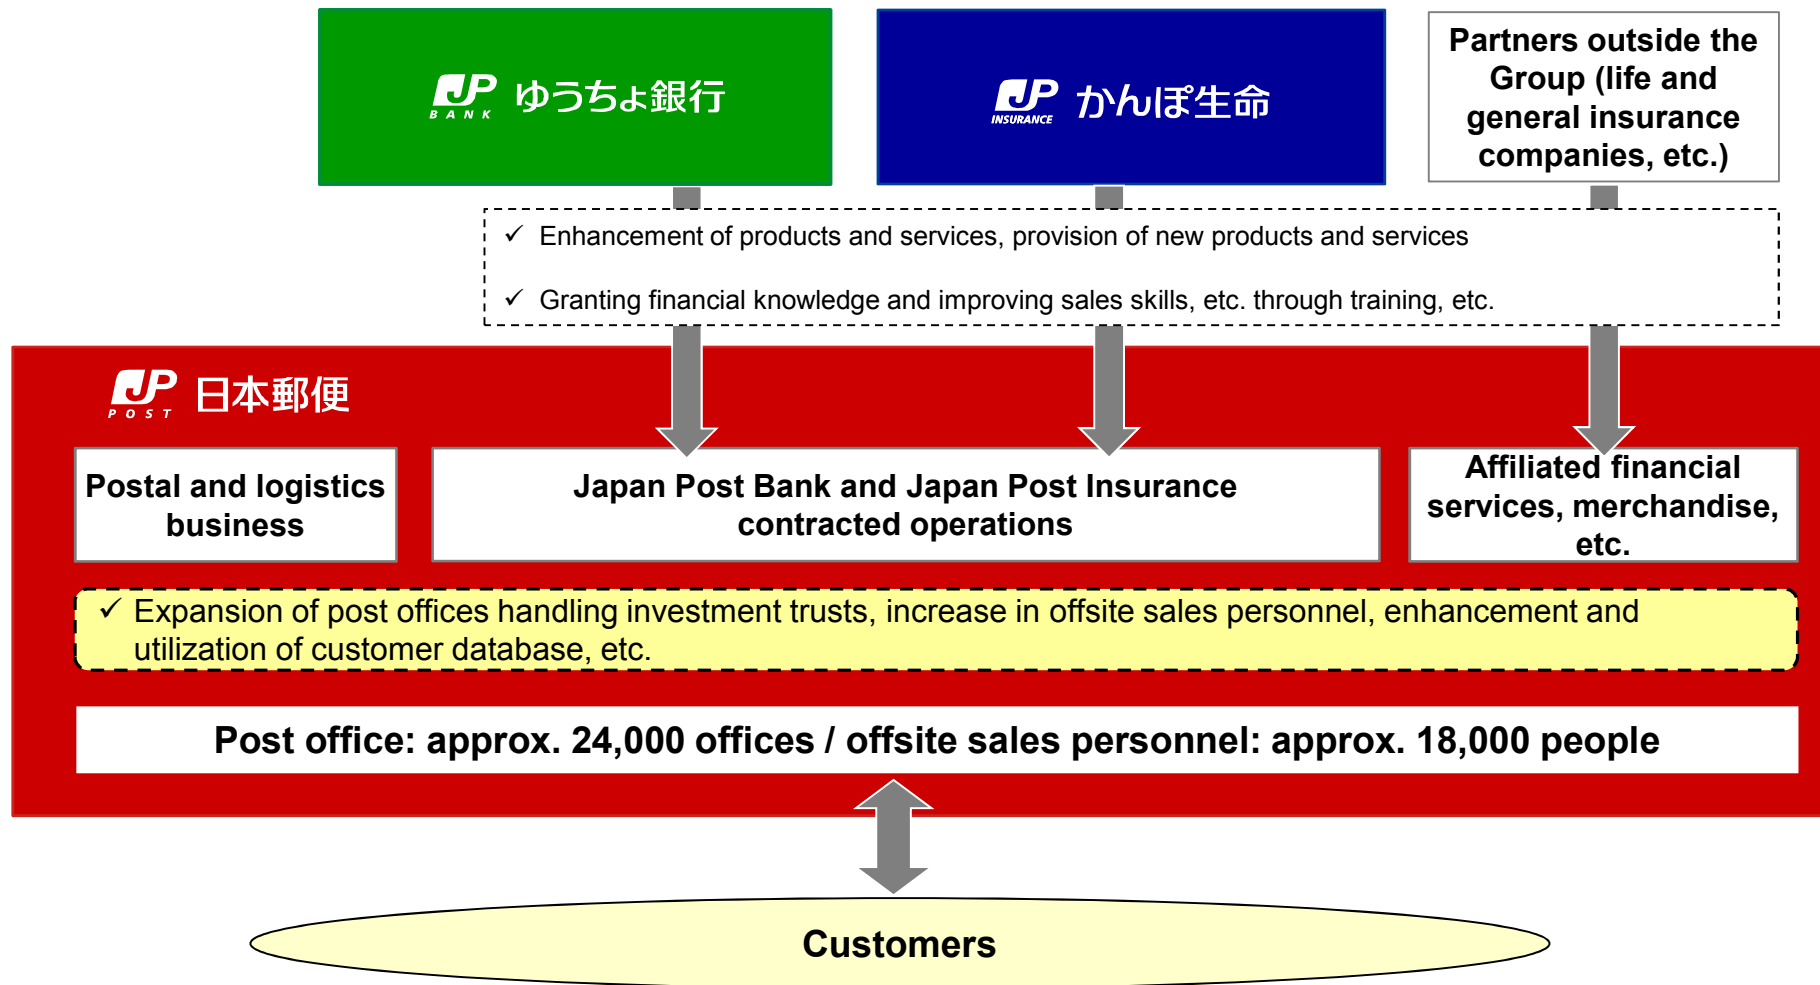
JP BANK ゆうちょ銀行

JP INSURANCE かんぽ生命

Partners outside the Group (life and general insurance companies, etc.)

✓ Enhancement of products and services, provision of new products and services

✓ Granting financial knowledge and improving sales skills, etc. through training, etc.

JP POST 日本郵便

Postal and logistics business

Japan Post Bank and Japan Post Insurance contracted operations

Affiliated financial services, merchandise, etc.

✓ Expansion of post offices handling investment trusts, increase in offsite sales personnel, enhancement and utilization of customer database, etc.

Post office: approx. 24,000 offices / offsite sales personnel: approx. 18,000 people

Customers